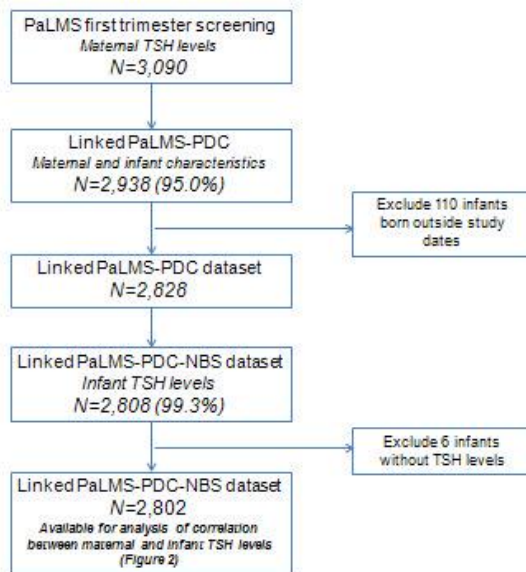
PaLMS first trimester screening
*Maternal TSH levels*
*N=3,090*

Linked PaLMS-PDC
*Maternal and infant characteristics*
*N=2,938 (95.0%)*

Exclude 110 infants born outside study dates

Linked PaLMS-PDC dataset
*N=2,828*

Linked PaLMS-PDC-NBS dataset
*Infant TSH levels*
*N=2,808 (99.3%)*

Exclude 6 infants without TSH levels

Linked PaLMS-PDC-NBS dataset
*N=2,802*
*Available for analysis of correlation between maternal and infant TSH levels (Figure 2)*